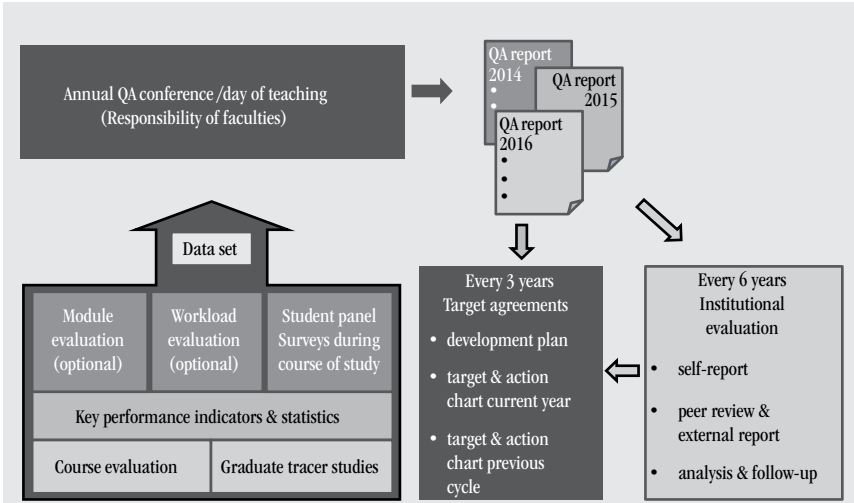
Annual QA conference /day of teaching
(Responsibility of faculties)

QA report
2014
•
•

QA report
2015

QA report
2016
•
•
•

Data set

Module evaluation (optional)

Workload evaluation (optional)

Student panel Surveys during course of study

Key performance indicators & statistics

Course evaluation

Graduate tracer studies

Every 3 years
Target agreements
• development plan
• target & action chart current year
• target & action chart previous cycle

Every 6 years
Institutional evaluation
• self-report
• peer review & external report
• analysis & follow-up